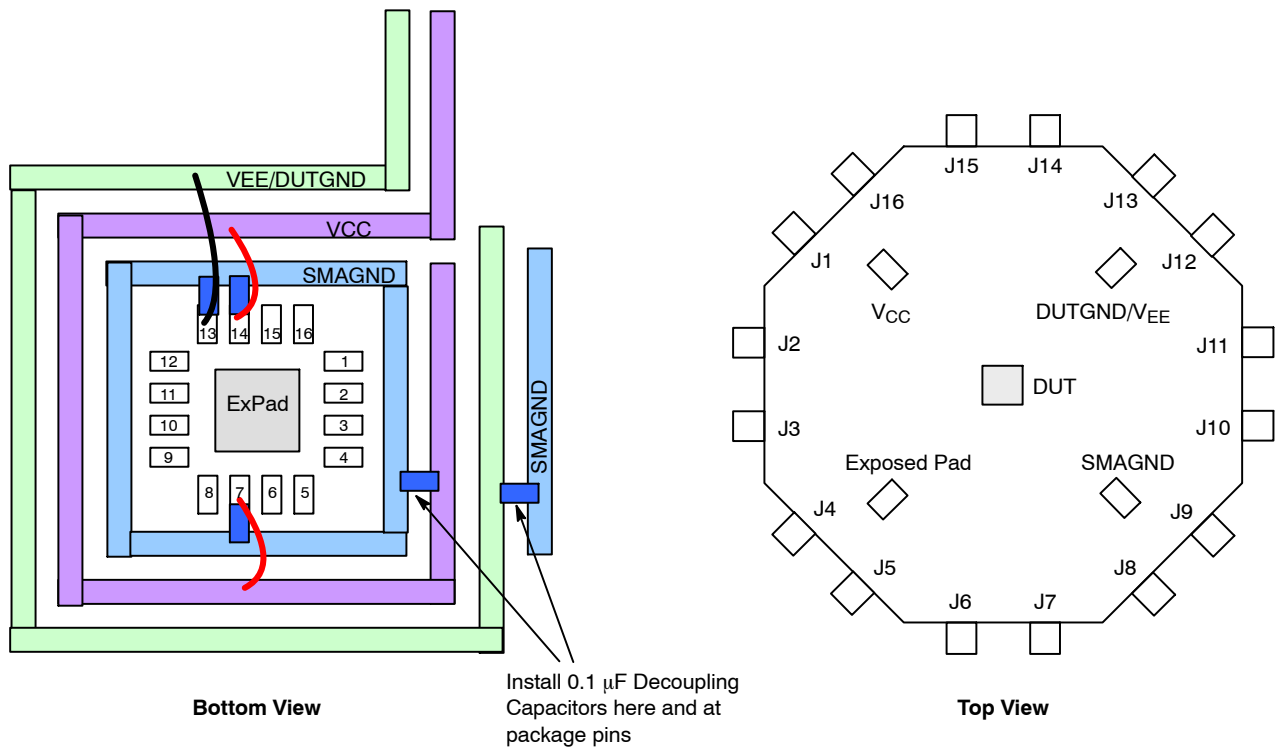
VEE/DUTGND

VCC

SMAGND

13 14 15 16

12
11
10
9

ExPad

1
2
3
4

8 7 6 5

SMAGND

Bottom View

Install 0.1 $\mu$F Decoupling Capacitors here and at package pins

J15 J14

J16

J13

J1

J12

$V_{CC}$

DUTGND/$V_{EE}$

J2

J11

DUT

J3

J10

Exposed Pad

SMAGND

J4

J9

J5

J8

J6 J7

Top View